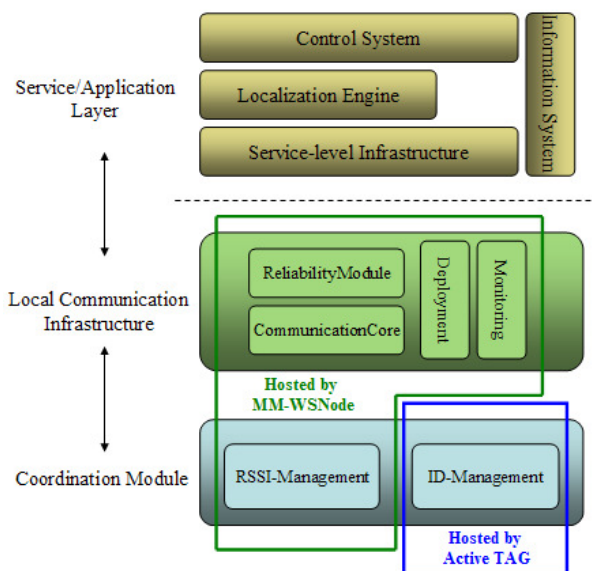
Service/Application Layer

Control System

Localization Engine

Service-level Infrastructure

Information System

Local Communication Infrastructure

ReliabilityModule

CommunicationCore

Deployment

Monitoring

Hosted by MM-WSNode

Coordination Module

RSSI-Management

ID-Management

Hosted by Active TAG